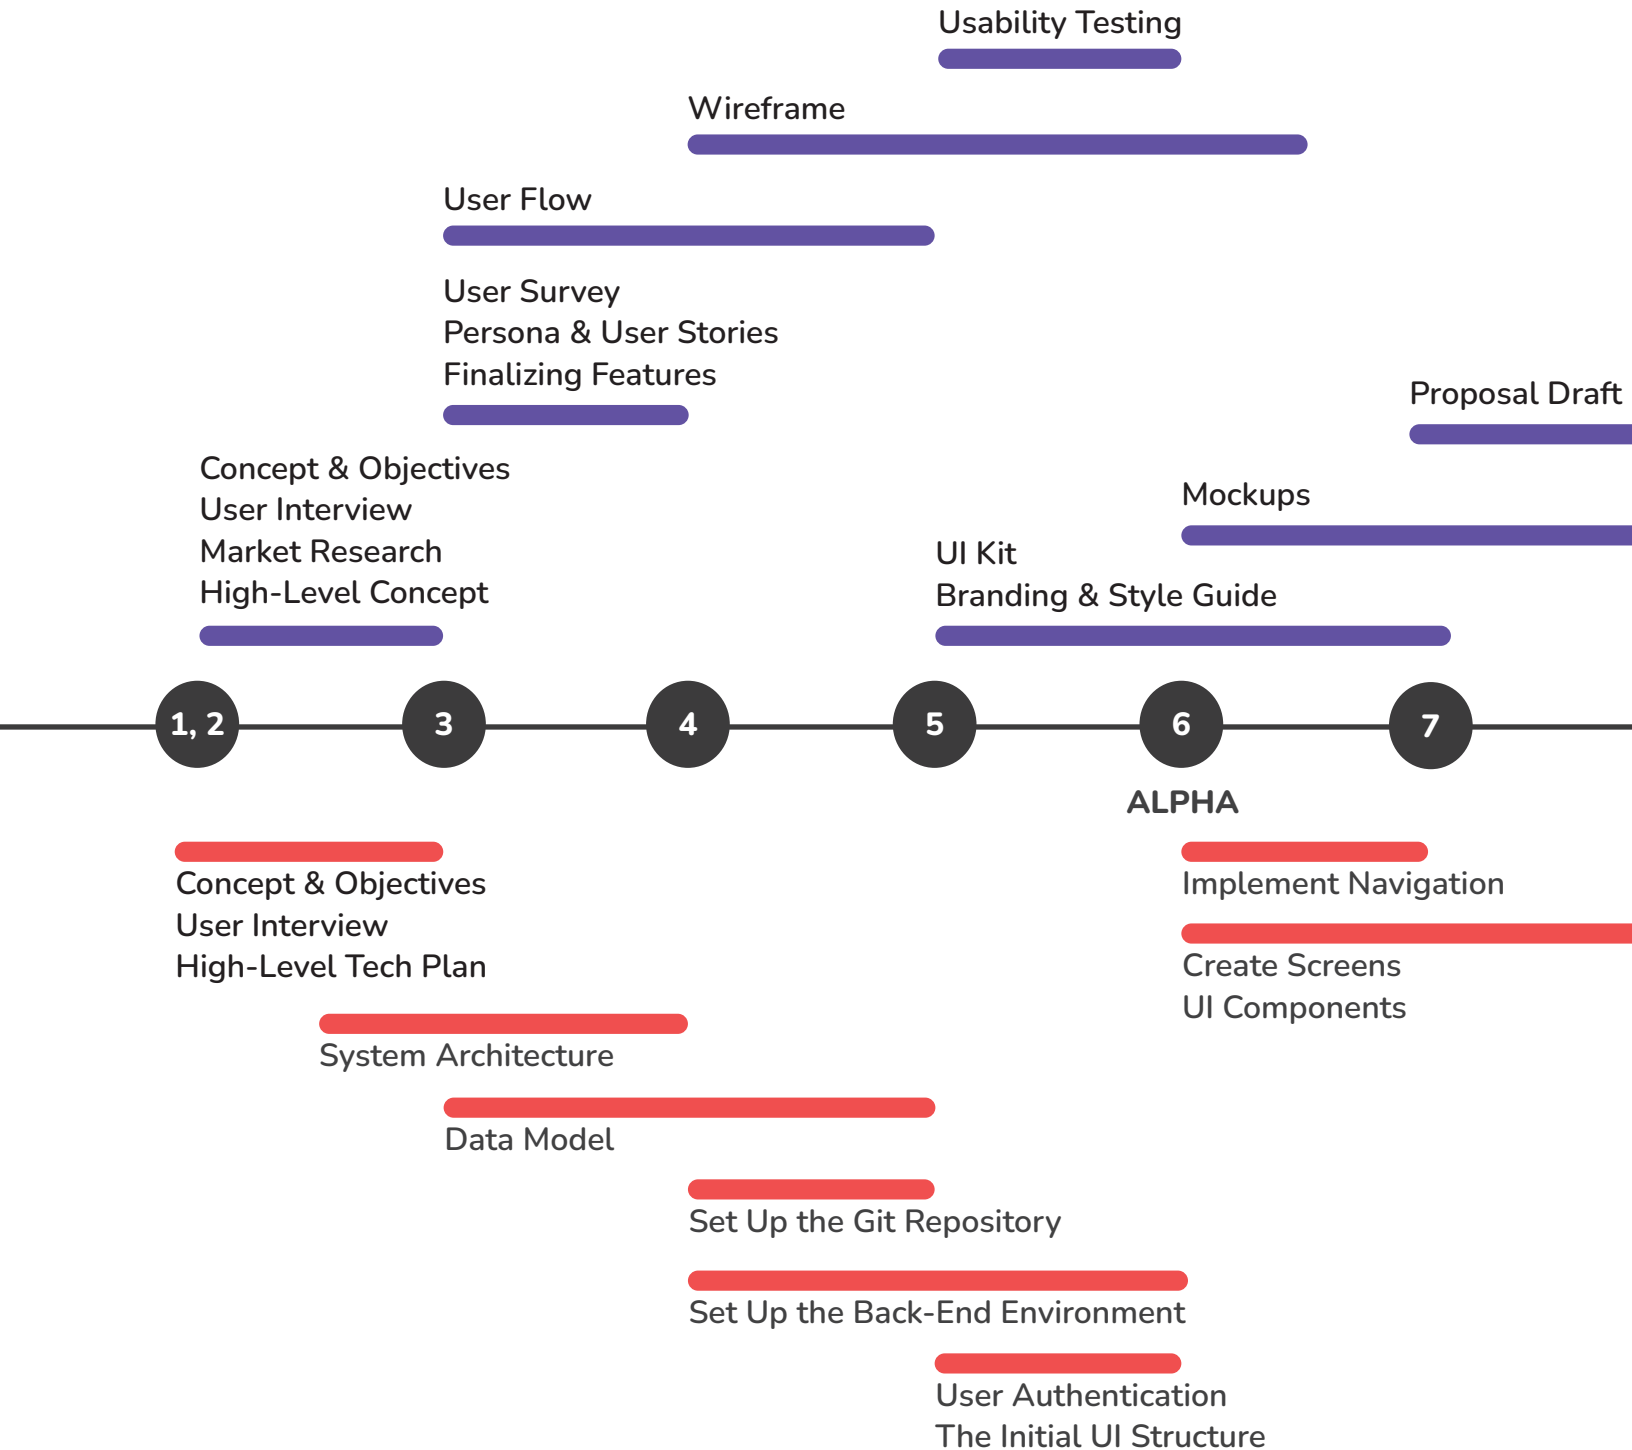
Usability Testing

Wireframe

User Flow

User Survey
Persona & User Stories
Finalizing Features

Proposal Draft

Concept & Objectives
User Interview
Market Research
High-Level Concept

Mockups

UI Kit
Branding & Style Guide

1, 2

3

4

5

6

7

ALPHA

Concept & Objectives
User Interview
High-Level Tech Plan

Implement Navigation

Create Screens
UI Components

System Architecture

Data Model

Set Up the Git Repository

Set Up the Back-End Environment

User Authentication
The Initial UI Structure